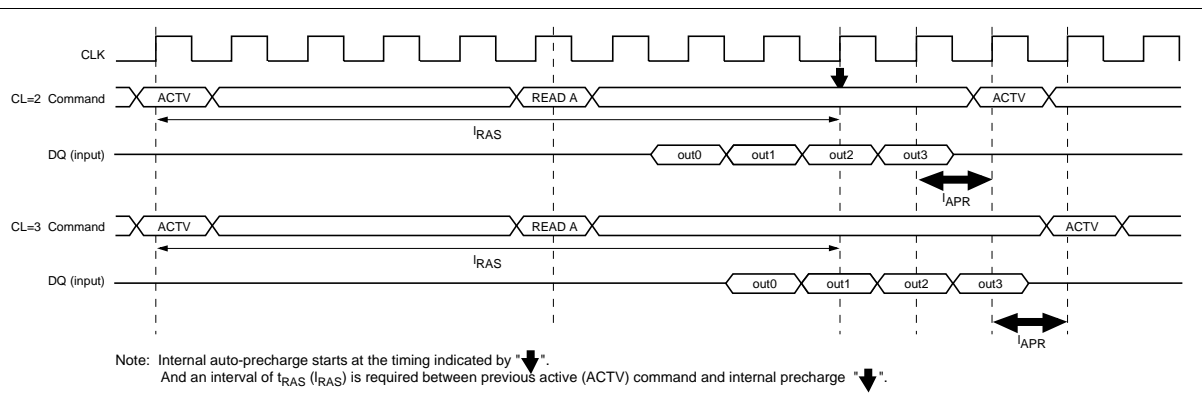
CLK

CL=2 Command ACTV READ A ACTV

$l_{RAS}$

DQ (input) out0 out1 out2 out3

$l_{APR}$

CL=3 Command ACTV READ A ACTV

$l_{RAS}$

DQ (input) out0 out1 out2 out3

$l_{APR}$

Note: Internal auto-precharge starts at the timing indicated by "".
And an interval of $t_{RAS}$ ($l_{RAS}$) is required between previous active (ACTV) command and internal precharge "".